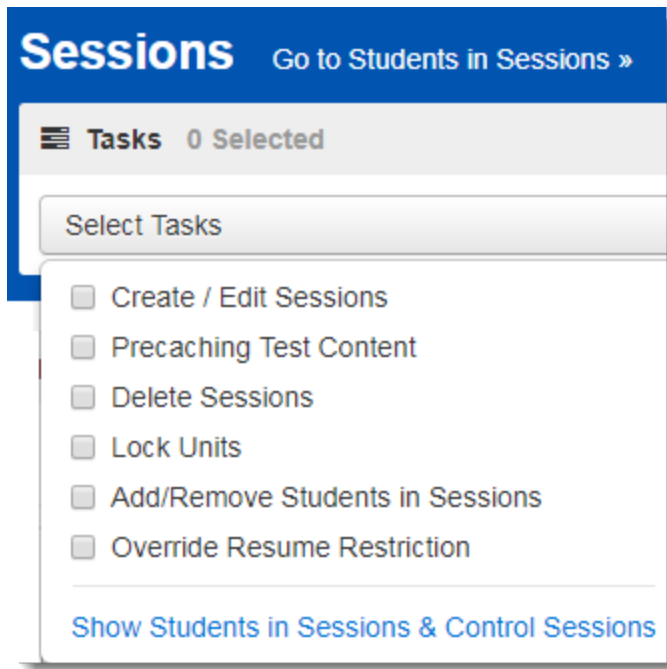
Sessions Go to Students in Sessions »

Tasks 0 Selected

Select Tasks

Create / Edit Sessions
Precaching Test Content
Delete Sessions
Lock Units
Add/Remove Students in Sessions
Override Resume Restriction

Show Students in Sessions & Control Sessions